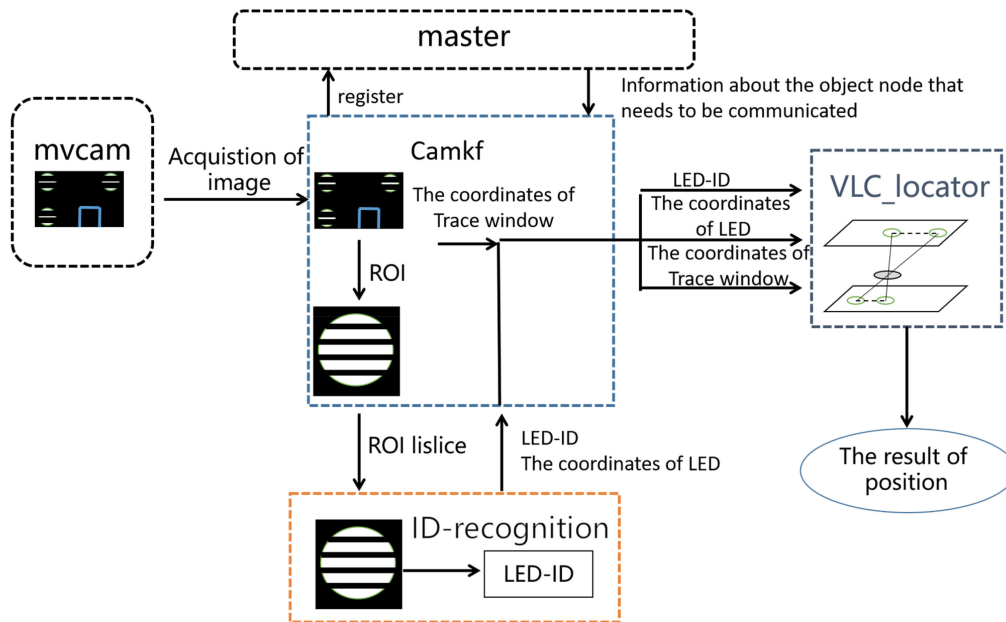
master

register

Information about the object node that needs to be communicated

mvcam

Acquistion of image

Camkf

The coordinates of Trace window

ROI

LED-ID

The coordinates of LED

The coordinates of Trace window

VLC_locator

The result of position

ROI lislice

LED-ID
The coordinates of LED

ID-recognition

LED-ID